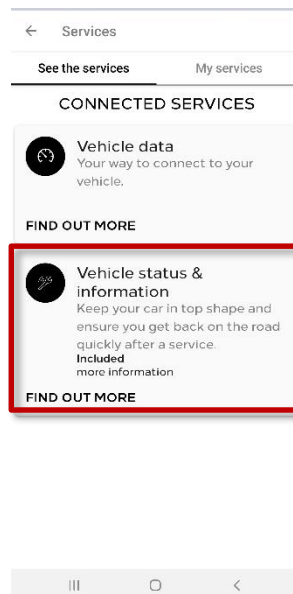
← Services

See the services | My services

CONNECTED SERVICES

Vehicle data
Your way to connect to your vehicle.

FIND OUT MORE

Vehicle status & information
Keep your car in top shape and ensure you get back on the road quickly after a service.
Included
more information

FIND OUT MORE

|||   ○   <